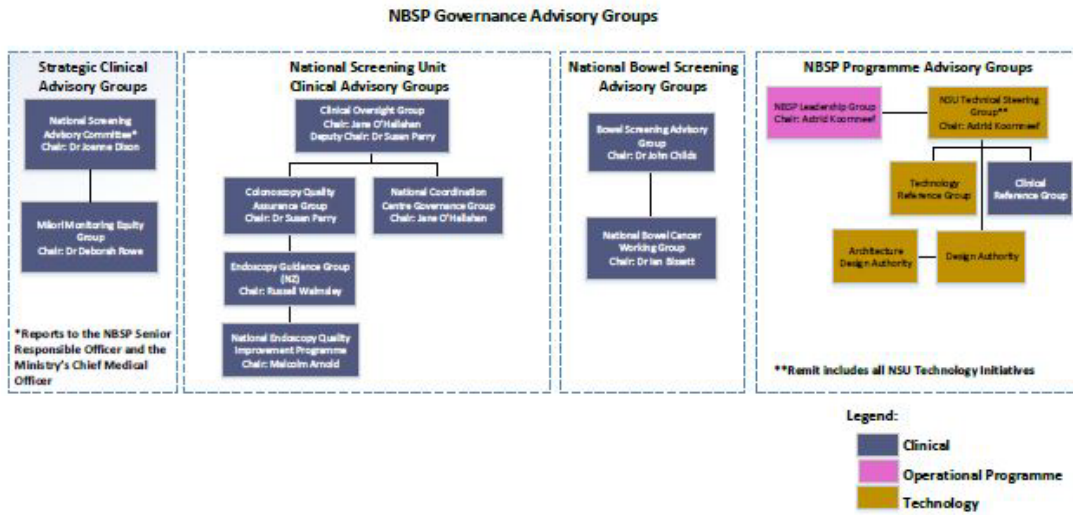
NBSP Governance Advisory Groups

Strategic Clinical Advisory Groups

National Screening Advisory Committee*
Chair: Dr Joanne Dixon

Māori Monitoring Equity Group
Chair: Dr Deborah Rowe

*Reports to the NBSP Senior Responsible Officer and the Ministry's Chief Medical Officer

National Screening Unit Clinical Advisory Groups

Clinical Oversight Group
Chair: Jane O'Hallahan
Deputy Chair: Dr Susan Parry

Colonoscopy Quality Assurance Group
Chair: Dr Susan Parry

National Coordination Centre Governance Group
Chair: Jane O'Hallahan

Endoscopy Guidance Group (NZ)
Chair: Russell Walmsley

National Endoscopy Quality Improvement Programme
Chair: Malcolm Arnold

National Bowel Screening Advisory Groups

Bowel Screening Advisory Group
Chair: Dr John Childs

National Bowel Cancer Working Group
Chair: Dr Ian Bissett

NBSP Programme Advisory Groups

NBSP Leadership Group
Chair: Astrid Koornneef

NSU Technical Steering Group**
Chair: Astrid Koornneef

Technology Reference Group

Clinical Reference Group

Architecture Design Authority

Design Authority

**Remit includes all NSU Technology Initiatives

Legend:
Clinical
Operational Programme
Technology